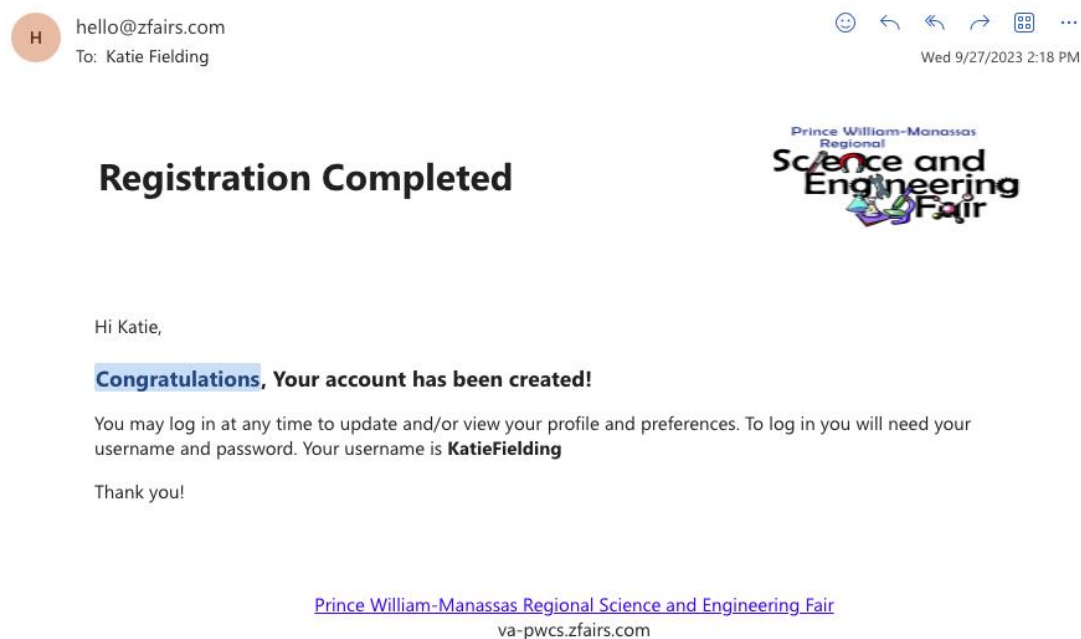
H

hello@zfairs.com
To: Katie Fielding

Wed 9/27/2023 2:18 PM

Registration Completed

Prince William-Manassas Regional Science and Engineering Fair

Hi Katie,

Congratulations, Your account has been created!

You may log in at any time to update and/or view your profile and preferences. To log in you will need your username and password. Your username is KatieFielding

Thank you!

Prince William-Manassas Regional Science and Engineering Fair
va-pwcs.zfairs.com